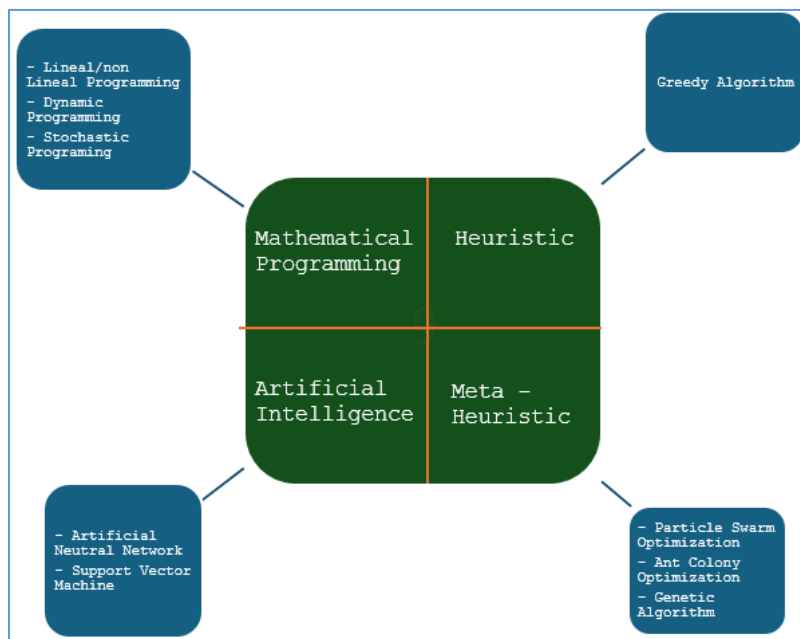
- Lineal/non Lineal Programming
- Dynamic Programming
- Stochastic Programing

Greedy Algorithm

Mathematical Programming

Heuristic

Artificial Intelligence

Meta – Heuristic

- Artificial Neutral Network
- Support Vector Machine

- Particle Swarm Optimization
- Ant Colony Optimization
- Genetic Algorithm